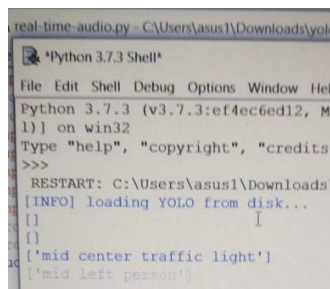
real-time-audio.py - C:\Users\asus1\Downloads\yolo

*Python 3.7.3 Shell*

File Edit Shell Debug Options Window He

Python 3.7.3 (v3.7.3:ef4ec6ed12, M
1)] on win32
Type "help", "copyright", "credits
>>>
RESTART: C:\Users\asus1\Downloads
[INFO] loading YOLO from disk...
[]
[]
['mid center traffic light']
['mid left person']